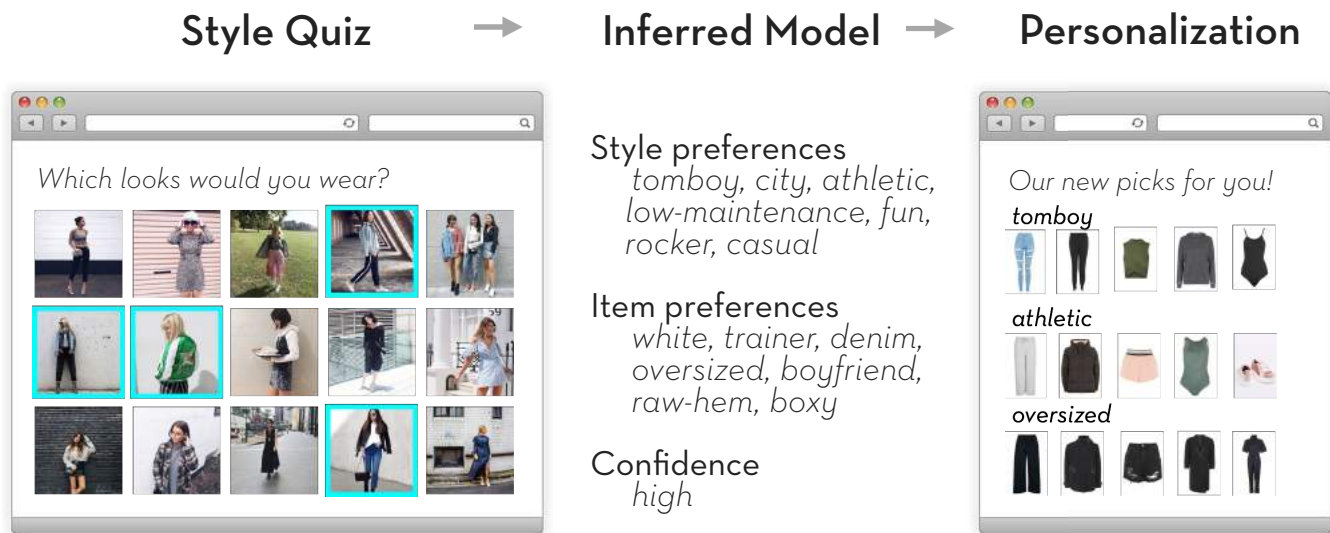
Style Quiz → Inferred Model → Personalization

Which looks would you wear?

Style preferences
tomboy, city, athletic, low-maintenance, fun, rocker, casual

Item preferences
white, trainer, denim, oversized, boyfriend, raw-hem, boxy

Confidence
high

Our new picks for you!
tomboy
athletic
oversized